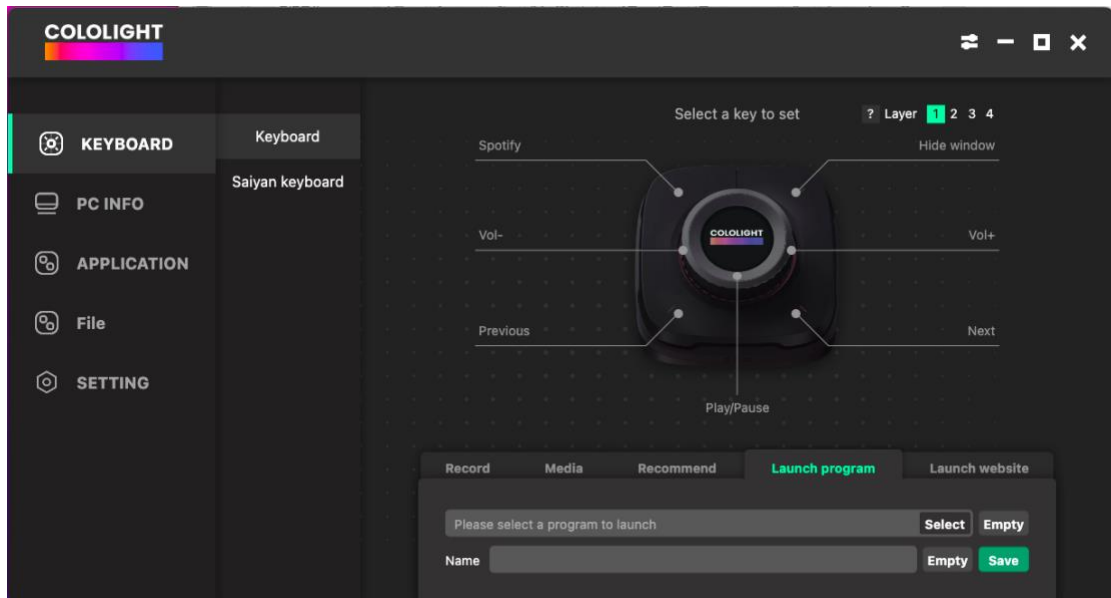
COLOLIGHT

KEYBOARD
PC INFO
APPLICATION
File
SETTING

Keyboard
Saiyan keyboard

Select a key to set
? Layer 1 2 3 4

Spotify
Hide window
Vol-
COLOLIGHT
Vol+
Previous
Next
Play/Pause

Record
Media
Recommend
Launch program
Launch website

Please select a program to launch
Select
Empty
Name
Empty
Save